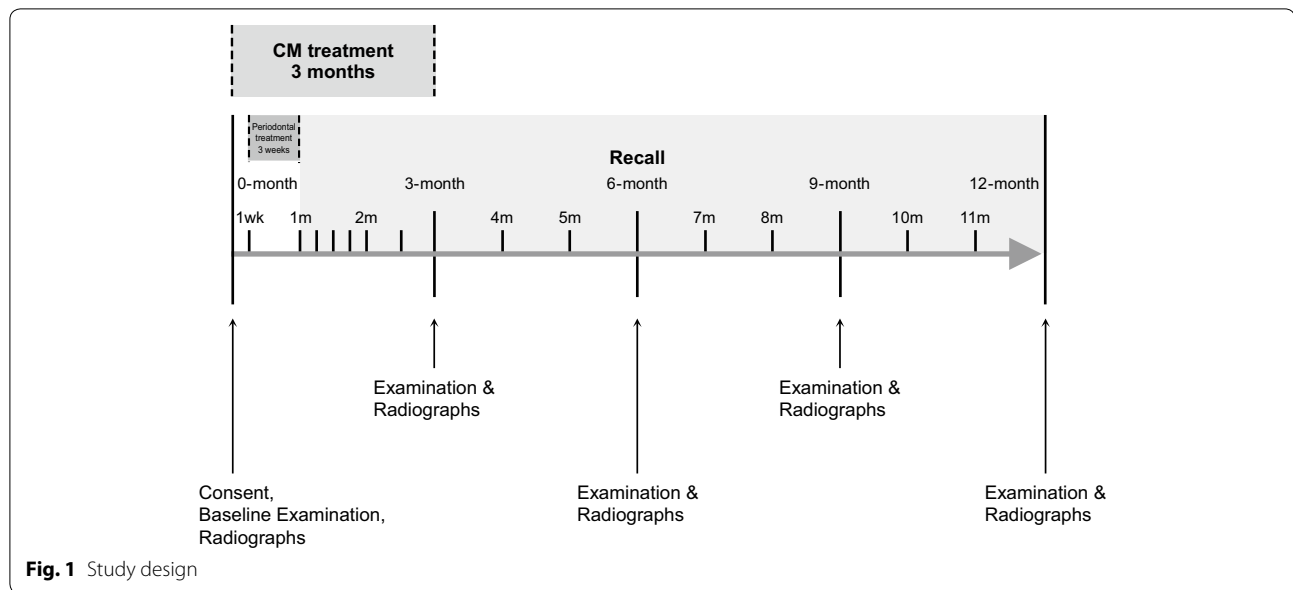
CM treatment
3 months

Periodontal treatment
3 weeks

Recall

0-month

3-month

6-month

9-month

12-month

1wk

1m

2m

4m

5m

7m

8m

10m

11m

Examination & Radiographs

Examination & Radiographs

Consent, Baseline Examination, Radiographs

Examination & Radiographs

Examination & Radiographs

**Fig. 1** Study design